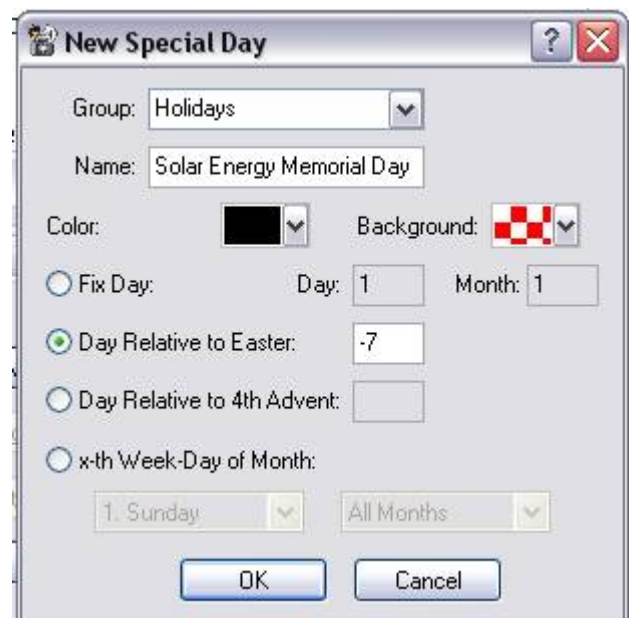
New Special Day

Group: Holidays

Name: Solar Energy Memorial Day

Color: Background:

Fix Day: Day: 1 Month: 1

Day Relative to Easter: -7

Day Relative to 4th Advent:

x-th Week-Day of Month:

1. Sunday All Months

OK Cancel